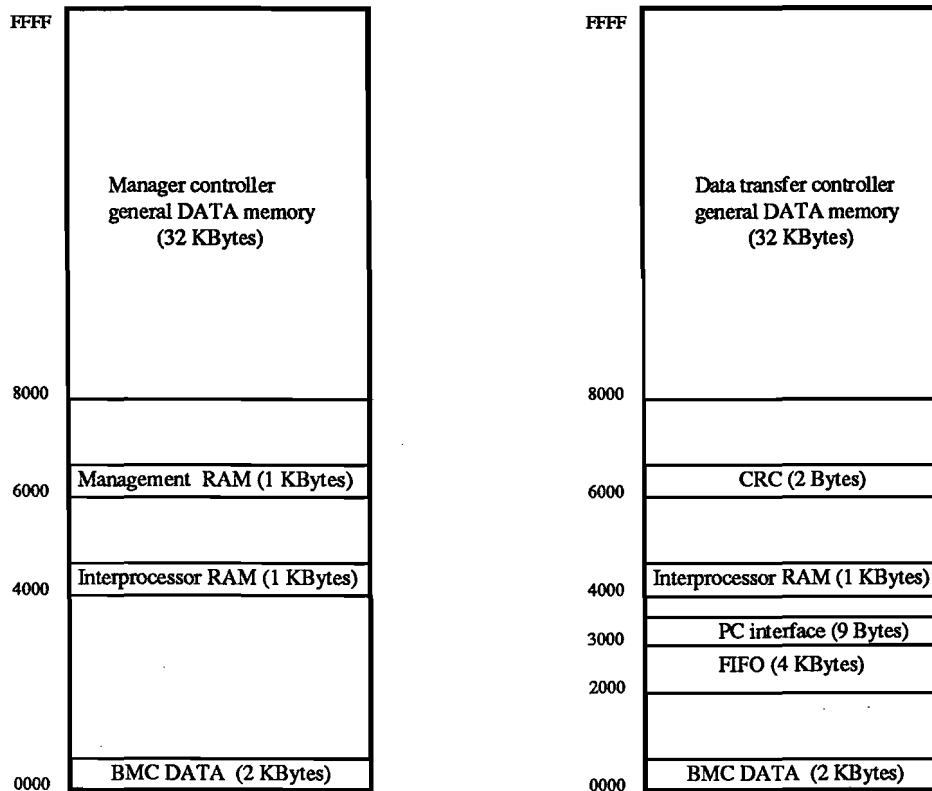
FFFF

Manager controller general DATA memory (32 KBytes)

8000

Management RAM (1 KBytes)

6000

Interprocessor RAM (1 KBytes)

4000

BMC DATA (2 KBytes)

0000

FFFF

Data transfer controller general DATA memory (32 KBytes)

8000

CRC (2 Bytes)

6000

Interprocessor RAM (1 KBytes)

4000

PC interface (9 Bytes)

3000

FIFO (4 KBytes)

2000

BMC DATA (2 KBytes)

0000